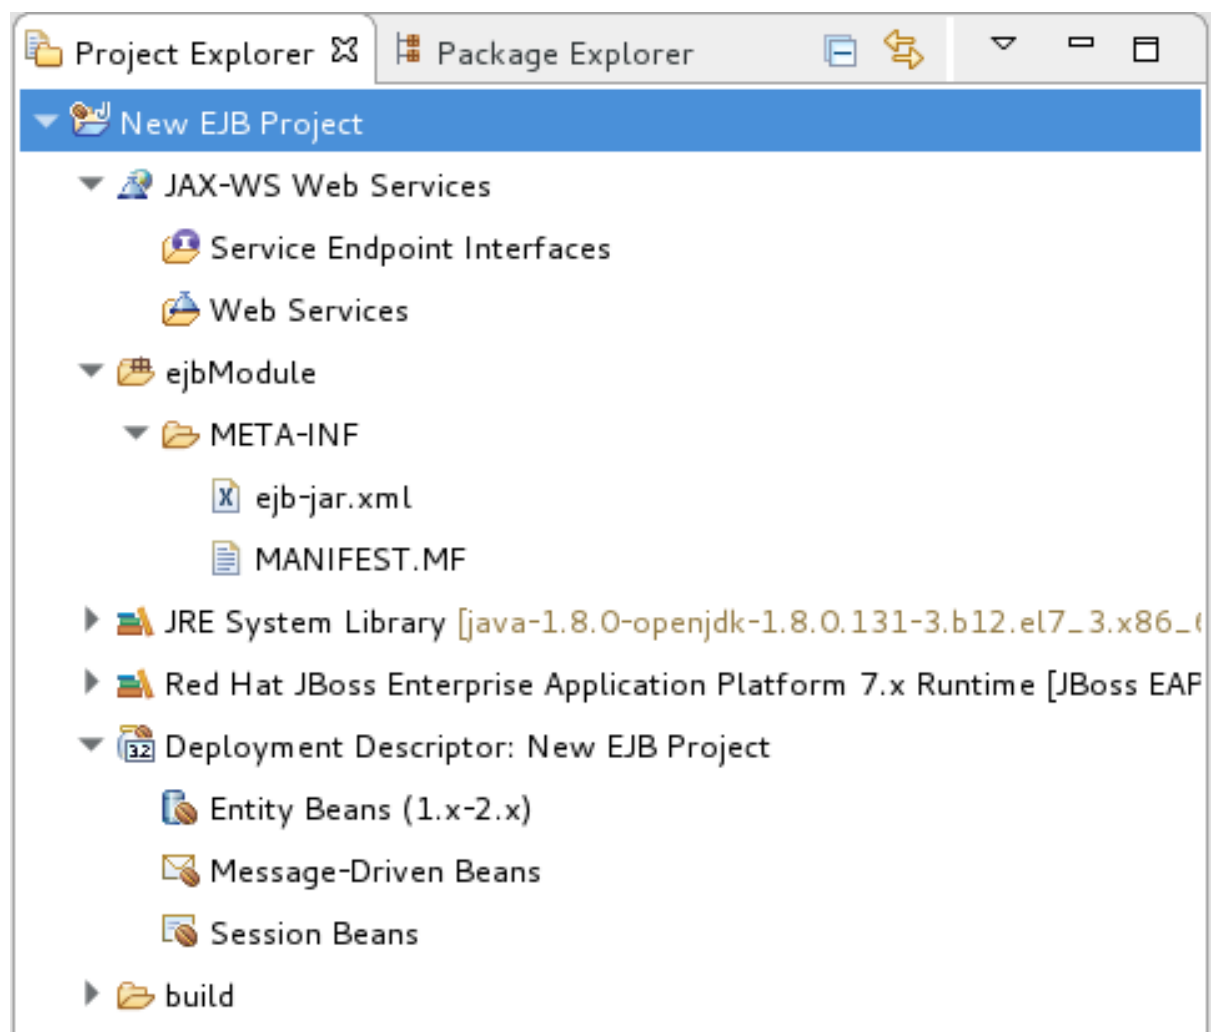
Project Explorer ☒ Package Explorer

New EJB Project
JAX-WS Web Services
Service Endpoint Interfaces
Web Services
ejbModule
META-INF
ejb-jar.xml
MANIFEST.MF
JRE System Library [java-1.8.0-openjdk-1.8.0.131-3.b12.el7_3.x86_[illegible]
Red Hat JBoss Enterprise Application Platform 7.x Runtime [JBoss EAP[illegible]
Deployment Descriptor: New EJB Project
Entity Beans (1.x-2.x)
Message-Driven Beans
Session Beans
build